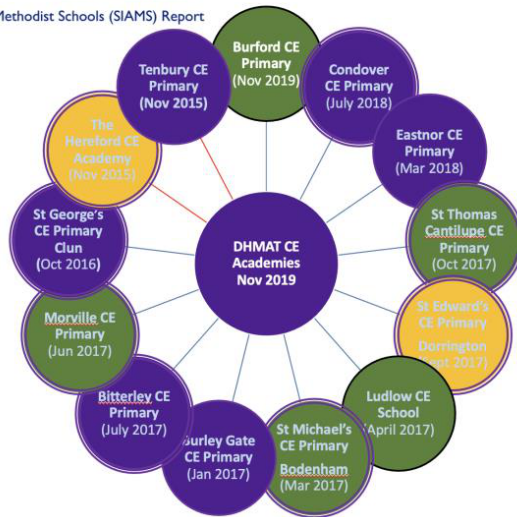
Methodist Schools (SIAMS) Report

Tenbury CE Primary (Nov 2015)

Burford CE Primary (Nov 2019)

Condover CE Primary (July 2018)

Eastnor CE Primary (Mar 2018)

St Thomas Cantilupe CE Primary (Oct 2017)

St Edward's CE Primary Dorrington (Sept 2017)

Ludlow CE School (April 2017)

St Michael's CE Primary Bodenham (Mar 2017)

Burley Gate CE Primary (Jan 2017)

Bitterley CE Primary (July 2017)

Morville CE Primary (Jun 2017)

St George's CE Primary Clun (Oct 2016)

The Hereford CE Academy (Nov 2015)

DHMAT CE Academies Nov 2019